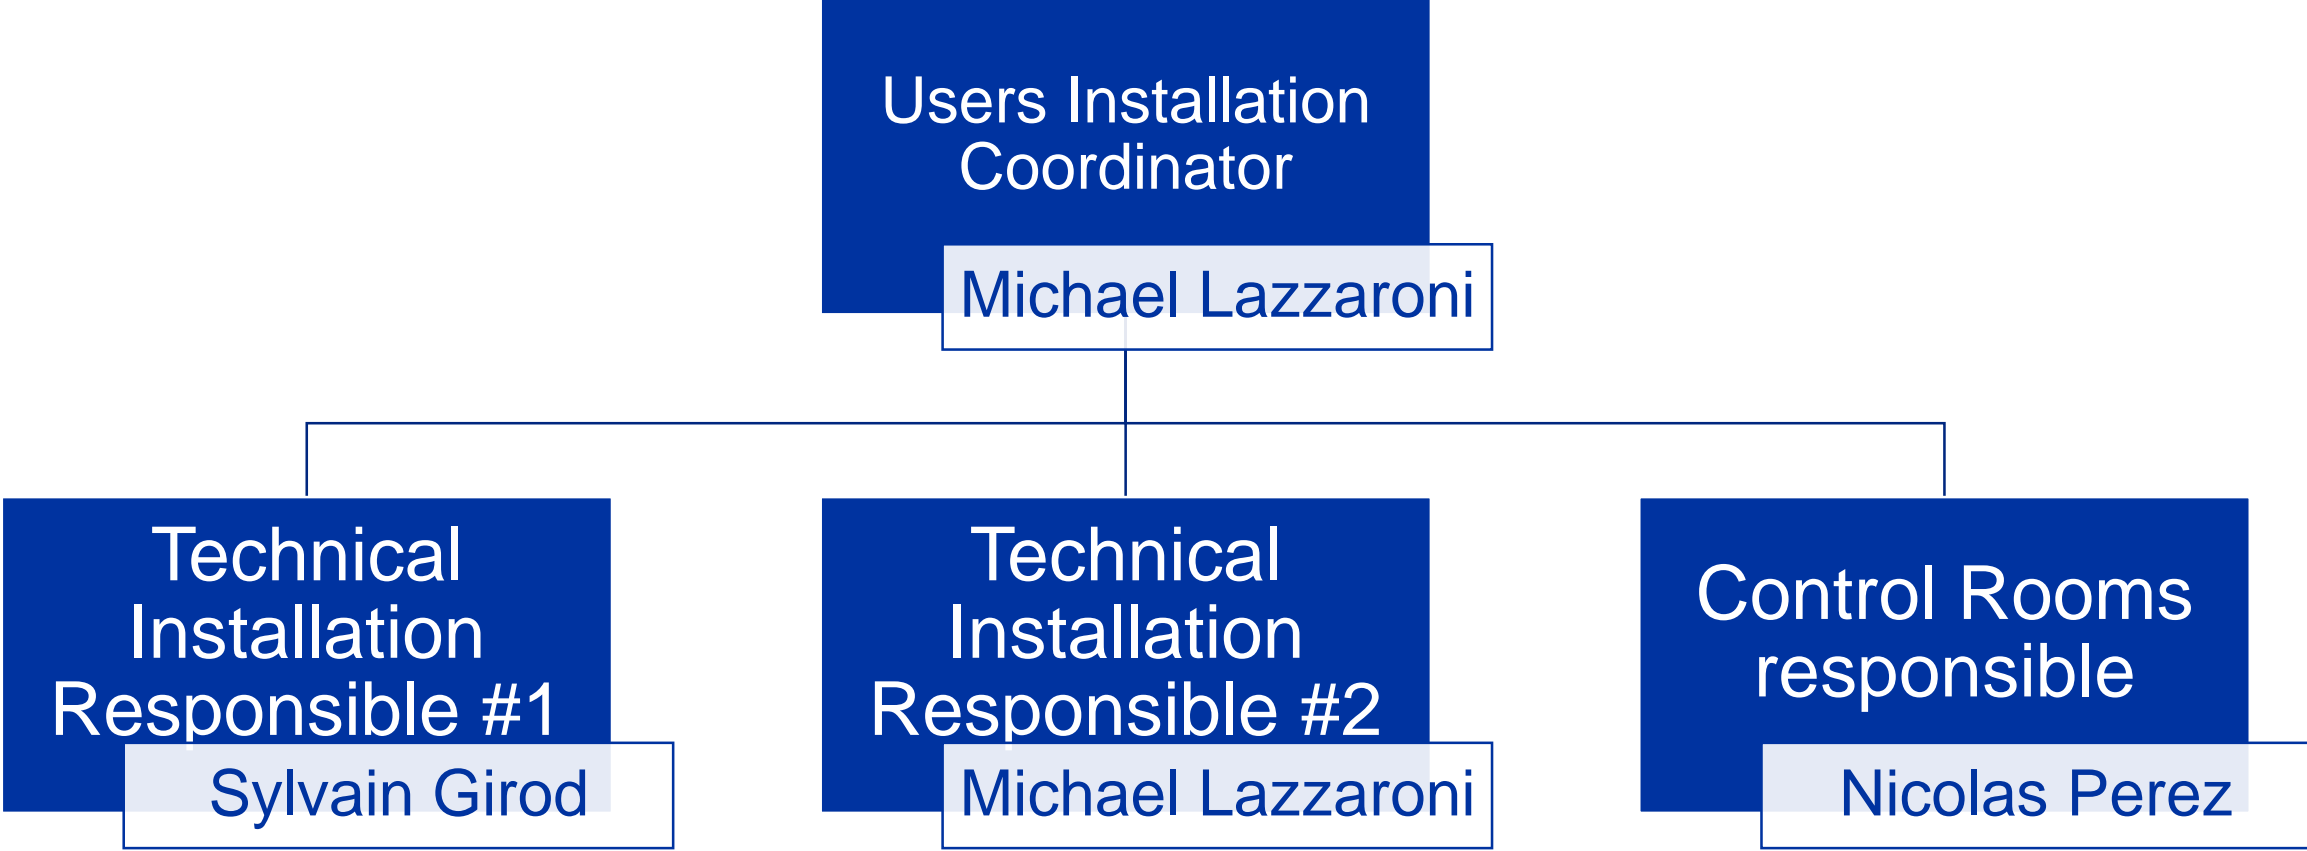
Users Installation Coordinator

Michael Lazzaroni

Technical Installation Responsible #1

Sylvain Girod

Technical Installation Responsible #2

Michael Lazzaroni

Control Rooms responsible

Nicolas Perez